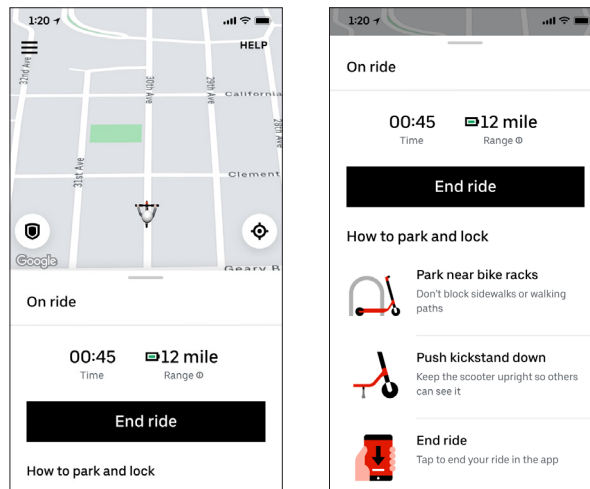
1:20

HELP

32nd Ave

30th Ave

29th Ave

28th Ave

California

33rd Ave

Clement

Google

Geary B

On ride

00:45
Time

12 mile
Range ⓘ

End ride

How to park and lock

1:20

On ride

00:45
Time

12 mile
Range ⓘ

End ride

How to park and lock

Park near bike racks
Don't block sidewalks or walking paths

Push kickstand down
Keep the scooter upright so others can see it

End ride
Tap to end your ride in the app